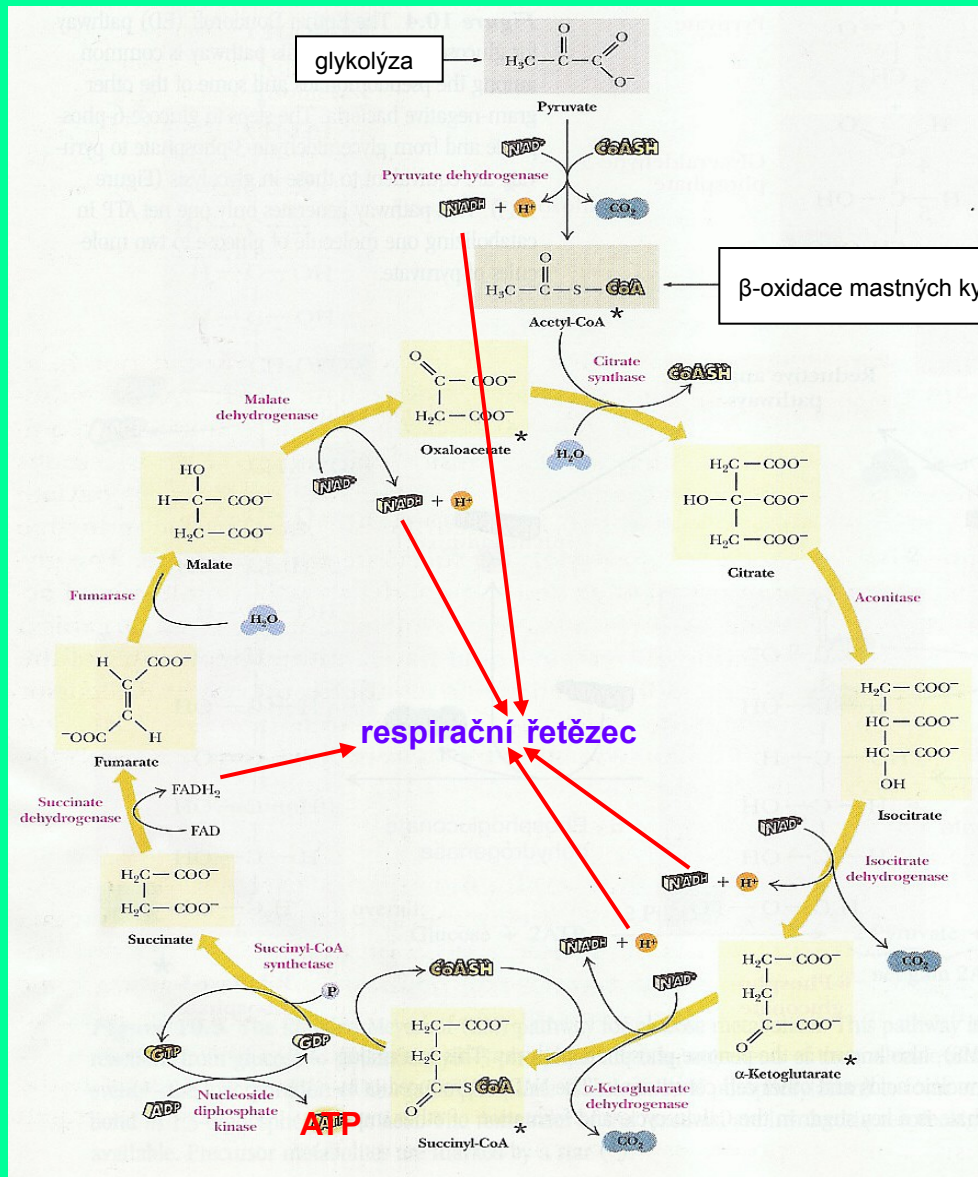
glykolýza

Pyruvate

Pyruvate dehydrogenase

NAD⁺ CoASH

NADH + H⁺ CO₂

Acetyl-CoA *

β-oxidace mastných ky

Citrate synthase

CoASH

Malate dehydrogenase

Oxaloacetate *

H₂O

NAD⁺

NADH + H⁺

Malate

Citrate

Fumarase

H₂O

Aconitase

Fumarate

respirační řetězec

Isocitrate

FADH₂

Succinate dehydrogenase

FAD

NAD⁺

Isocitrate dehydrogenase

NADH + H⁺

CO₂

Succinate

Succinyl-CoA synthetase

CoASH

NADH + H⁺

NAD⁺

P

GTP

GDP

α-Ketoglutarate *

Nucleoside diphosphate kinase

ADP

ATP

Succinyl-CoA *

α-Ketoglutarate dehydrogenase

CO₂